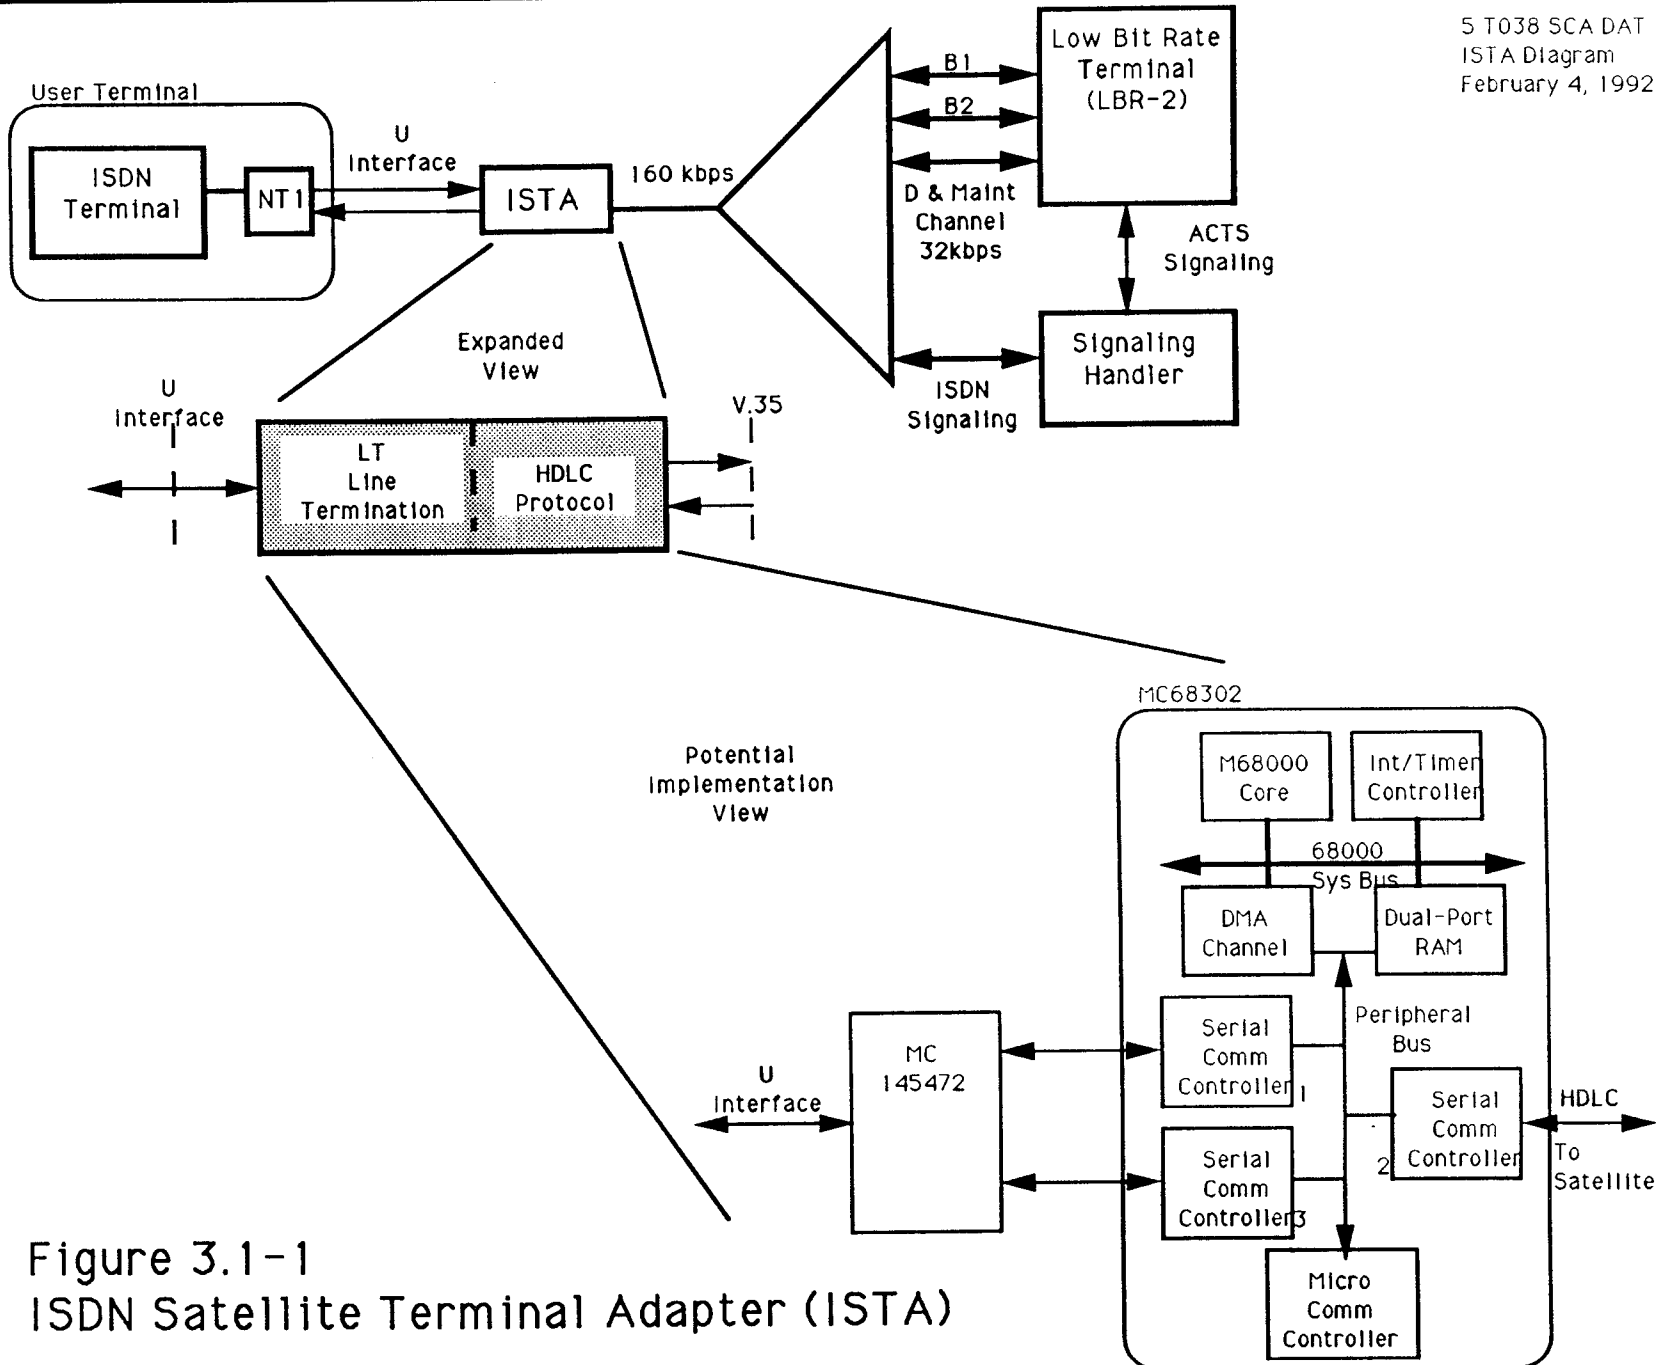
5 T038 SCA DAT
ISTA Diagram
February 4, 1992

User Terminal

ISDN Terminal

NT1

U Interface

ISTA

160 kbps

B1

B2

D & Maint Channel 32kbps

Low Bit Rate Terminal (LBR-2)

ACTS Signaling

Signaling Handler

ISDN Signaling

Expanded View

U Interface

LT Line Termination

HDLC Protocol

V.35

Potential Implementation View

MC68302

M68000 Core

Int/Timer Controller

68000 Sys Bus

DMA Channel

Dual-Port RAM

Peripheral Bus

U Interface

MC 145472

Serial Comm Controller 1

Serial Comm Controller 3

Serial Comm Controller 2

HDLC

To Satellite

Micro Comm Controller

Figure 3.1-1
ISDN Satellite Terminal Adapter (ISTA)